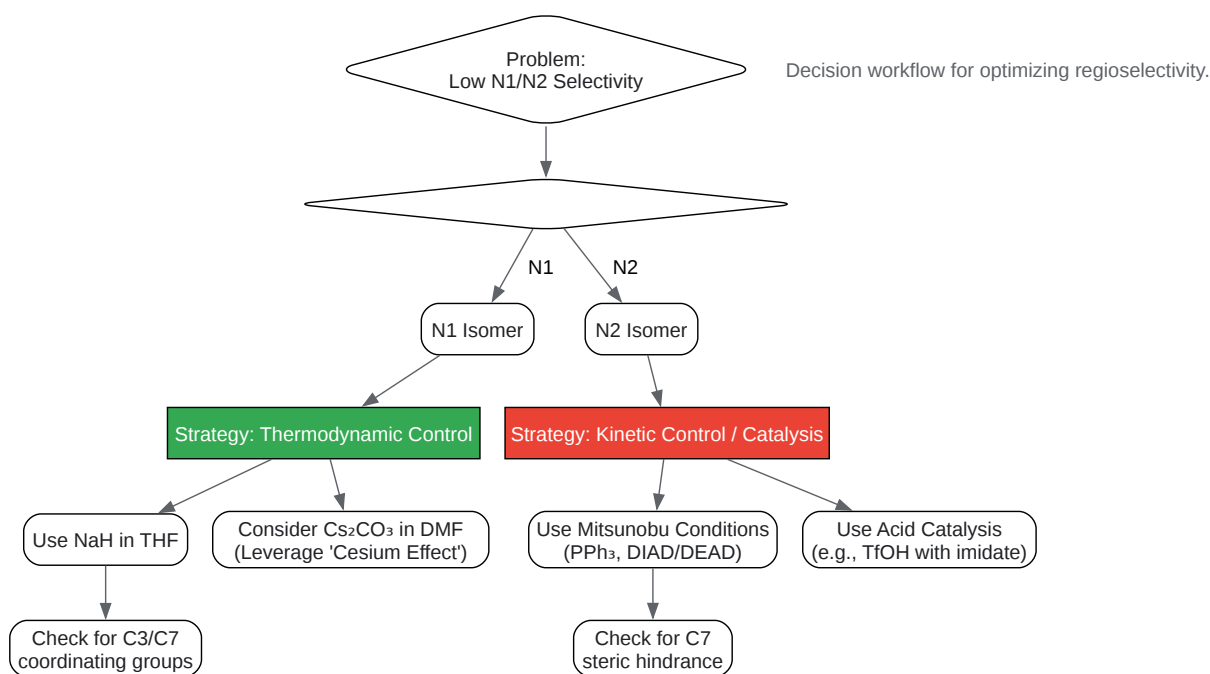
Problem:
Low N1/N2 Selectivity

Decision workflow for optimizing regioselectivity.

N1

N2

N1 Isomer

N2 Isomer

Strategy: Thermodynamic Control

Strategy: Kinetic Control / Catalysis

Use NaH in THF

Consider $Cs_2CO_3$ in DMF (Leverage 'Cesium Effect')

Use Mitsunobu Conditions ($PPh_3$, DIAD/DEAD)

Use Acid Catalysis (e.g., TfOH with imidate)

Check for C3/C7 coordinating groups

Check for C7 steric hindrance